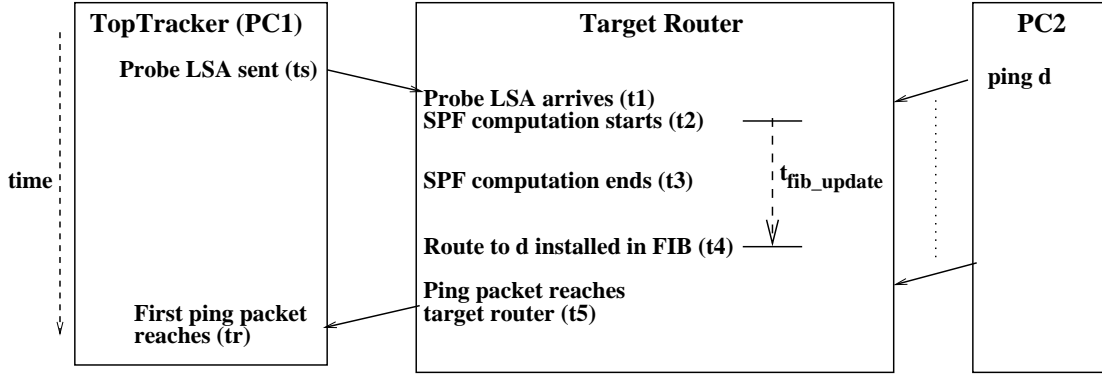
TopTracker (PC1)

Target Router

PC2

Probe LSA sent (ts)

Probe LSA arrives (t1)

SPF computation starts (t2)

ping d

time

SPF computation ends (t3)

$t_{fib\_update}$

Route to d installed in FIB (t4)

Ping packet reaches target router (t5)

First ping packet reaches (tr)